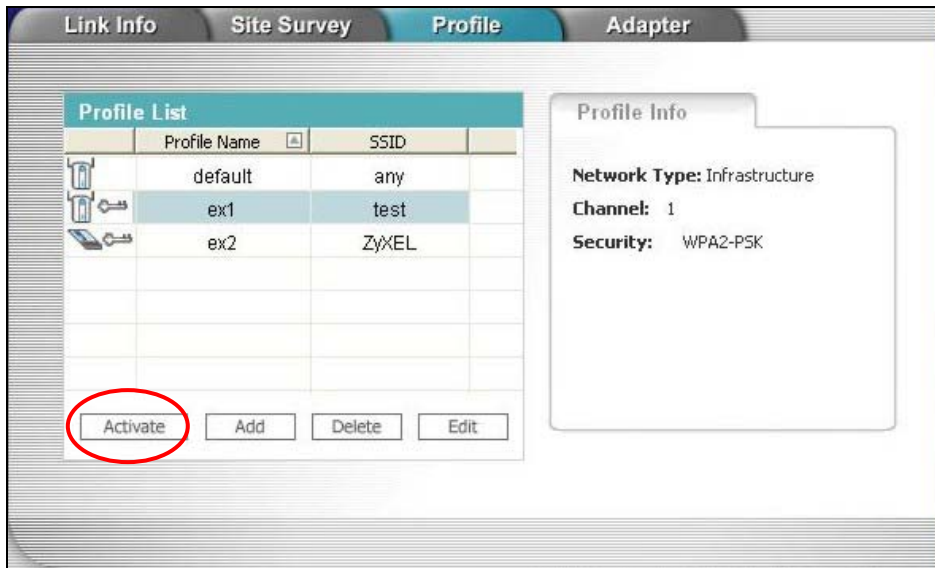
Link Info
Site Survey
Profile
Adapter

Profile List

| | Profile Name | SSID | |
|---|---|---|---|
| | default | any | |
| | ex1 | test | |
| | ex2 | ZyXEL | |

Activate
Add
Delete
Edit

Profile Info

Network Type: Infrastructure
Channel: 1
Security: WPA2-PSK